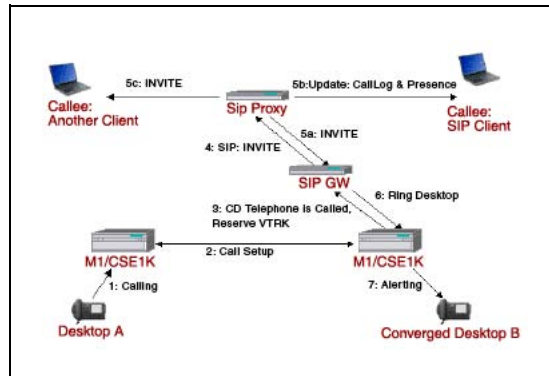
5c: INVITE

Sip Proxy

5b:Update: CallLog & Presence

Callee: Another Client

Callee: SIP Client

5a: INVITE

4: SIP: INVITE

SIP GW

6: Ring Desktop

3: CD Telephone is Called, Reserve VTRK

M1/CSE1K

2: Call Setup

M1/CSE1K

1: Calling

7: Alerting

Desktop A

Converged Desktop B